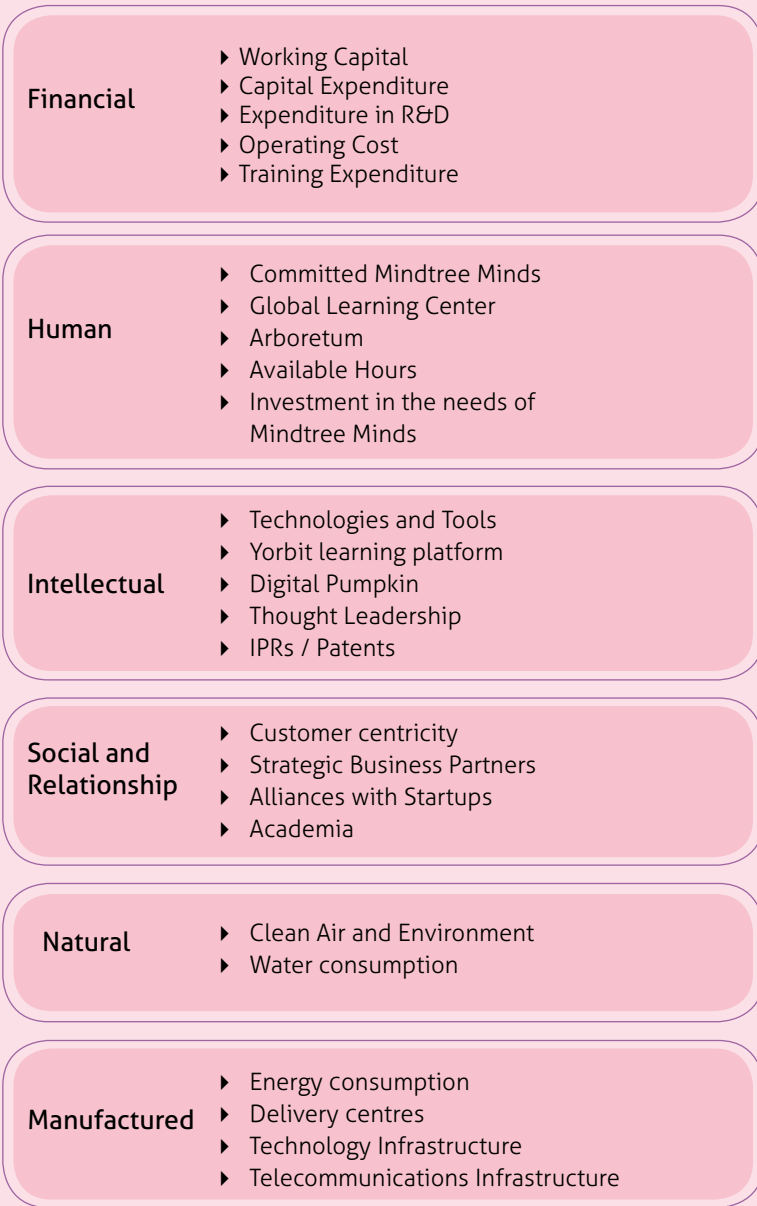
Financial

- Working Capital
- Capital Expenditure
- Expenditure in R&D
- Operating Cost
- Training Expenditure

Human

- Committed Mindtree Minds
- Global Learning Center
- Arboretum
- Available Hours
- Investment in the needs of Mindtree Minds

Intellectual

- Technologies and Tools
- Yorbit learning platform
- Digital Pumpkin
- Thought Leadership
- IPRs / Patents

Social and Relationship

- Customer centricity
- Strategic Business Partners
- Alliances with Startups
- Academia

Natural

- Clean Air and Environment
- Water consumption

Manufactured

- Energy consumption
- Delivery centres
- Technology Infrastructure
- Telecommunications Infrastructure